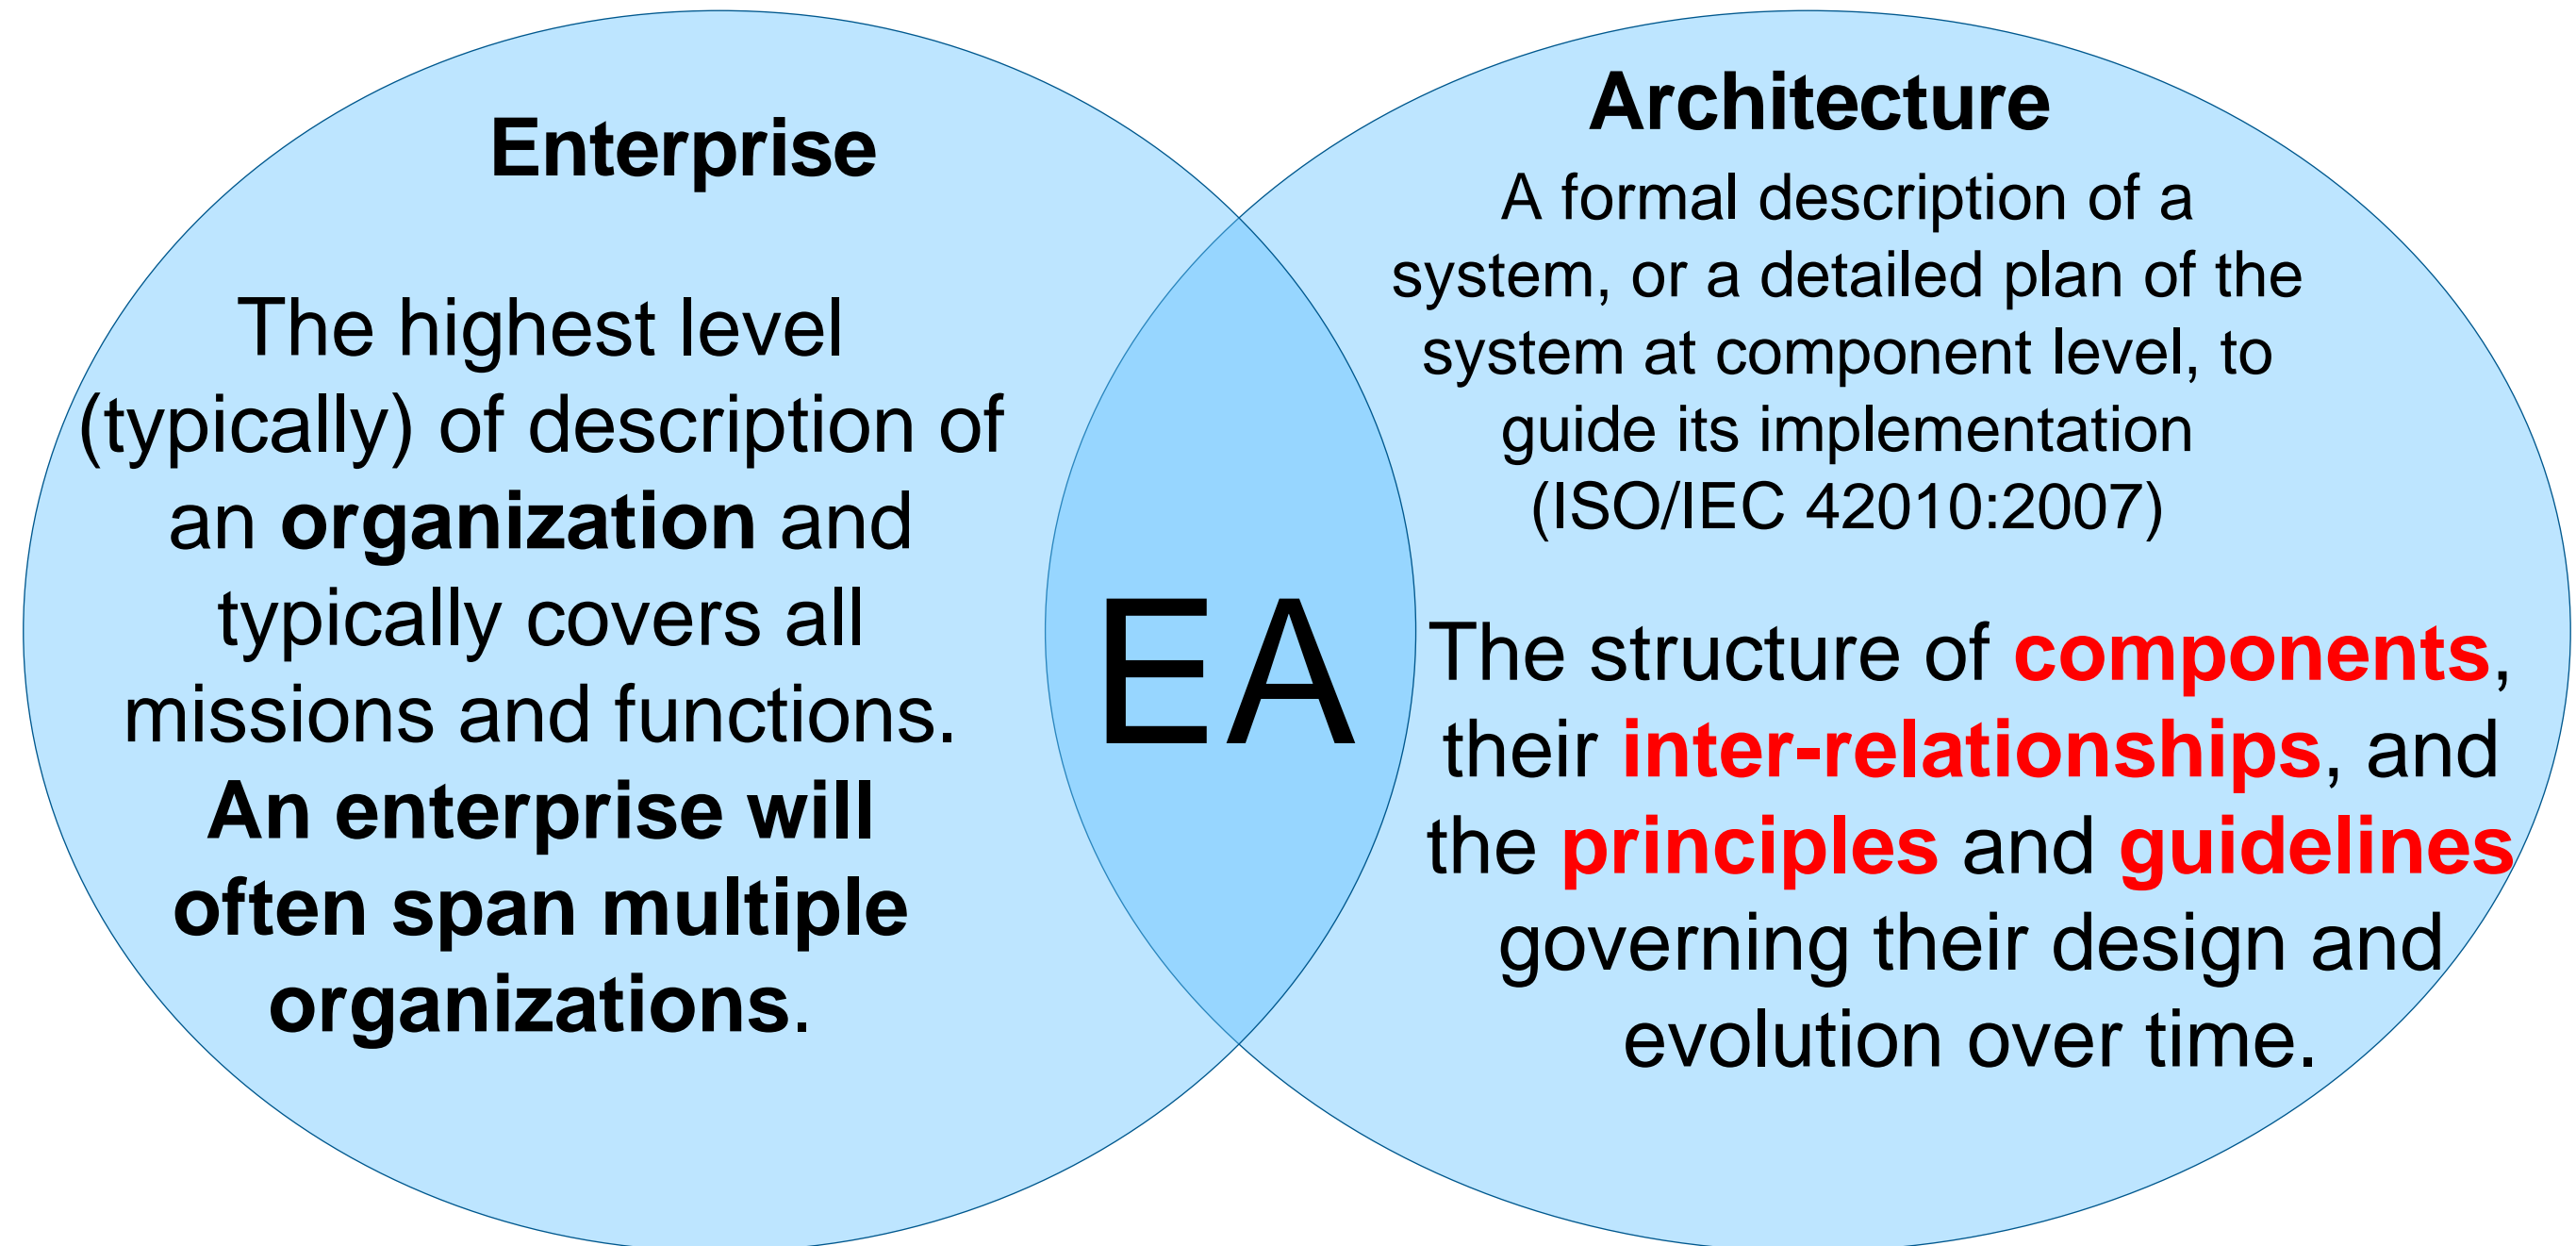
Enterprise

The highest level (typically) of description of an organization and typically covers all missions and functions. An enterprise will often span multiple organizations.

EA

Architecture

A formal description of a system, or a detailed plan of the system at component level, to guide its implementation (ISO/IEC 42010:2007)

The structure of components, their inter-relationships, and the principles and guidelines governing their design and evolution over time.